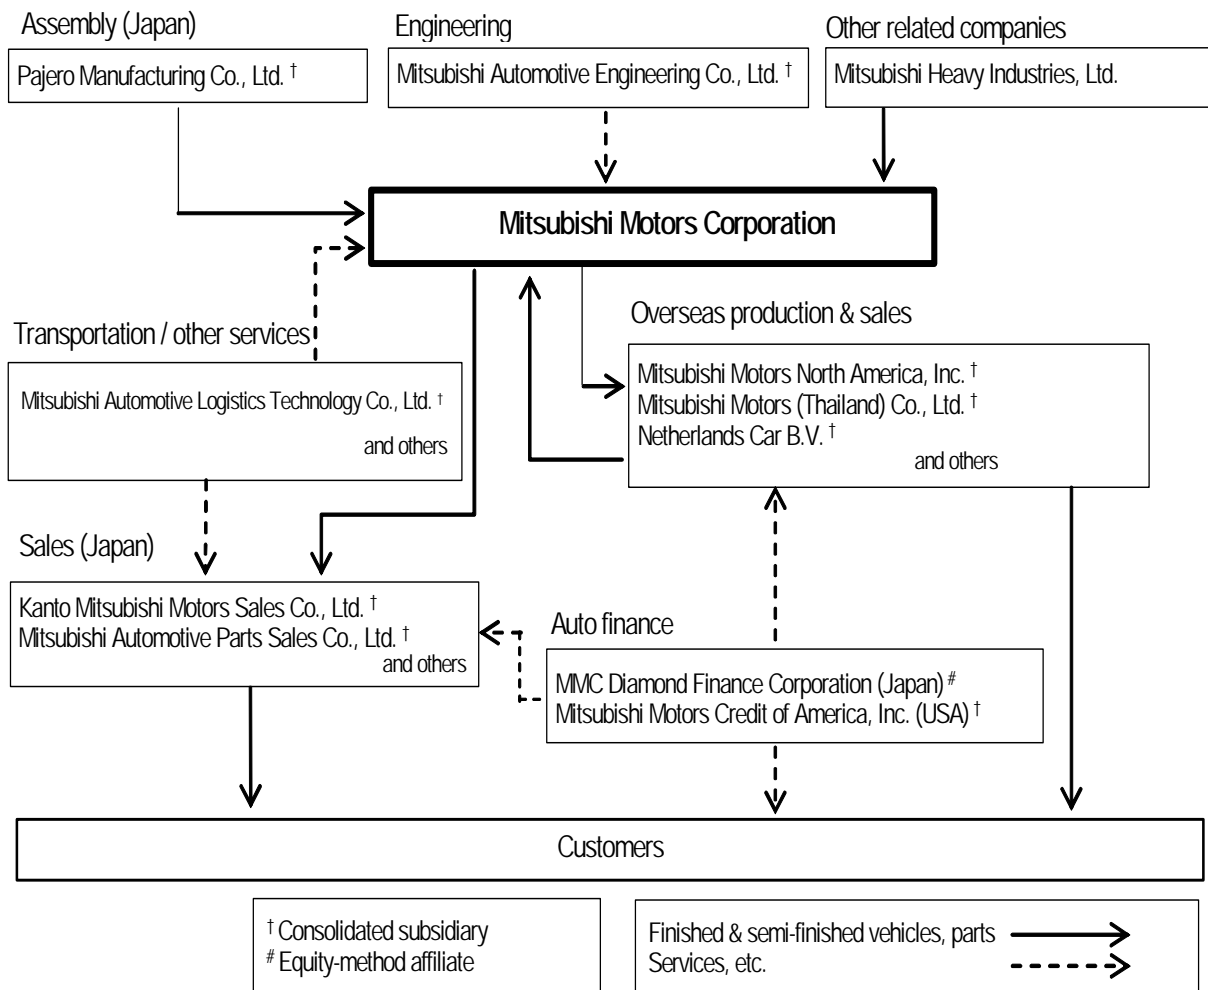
Assembly (Japan)

Pajero Manufacturing Co., Ltd. †

Engineering

Mitsubishi Automotive Engineering Co., Ltd. †

Other related companies

Mitsubishi Heavy Industries, Ltd.

Mitsubishi Motors Corporation

Transportation / other services

Mitsubishi Automotive Logistics Technology Co., Ltd. †
and others

Overseas production & sales

Mitsubishi Motors North America, Inc. †
Mitsubishi Motors (Thailand) Co., Ltd. †
Netherlands Car B.V. †
and others

Sales (Japan)

Kanto Mitsubishi Motors Sales Co., Ltd. †
Mitsubishi Automotive Parts Sales Co., Ltd. †
and others

Auto finance

MMC Diamond Finance Corporation (Japan) #
Mitsubishi Motors Credit of America, Inc. (USA) †

Customers

† Consolidated subsidiary
# Equity-method affiliate

Finished & semi-finished vehicles, parts
Services, etc.